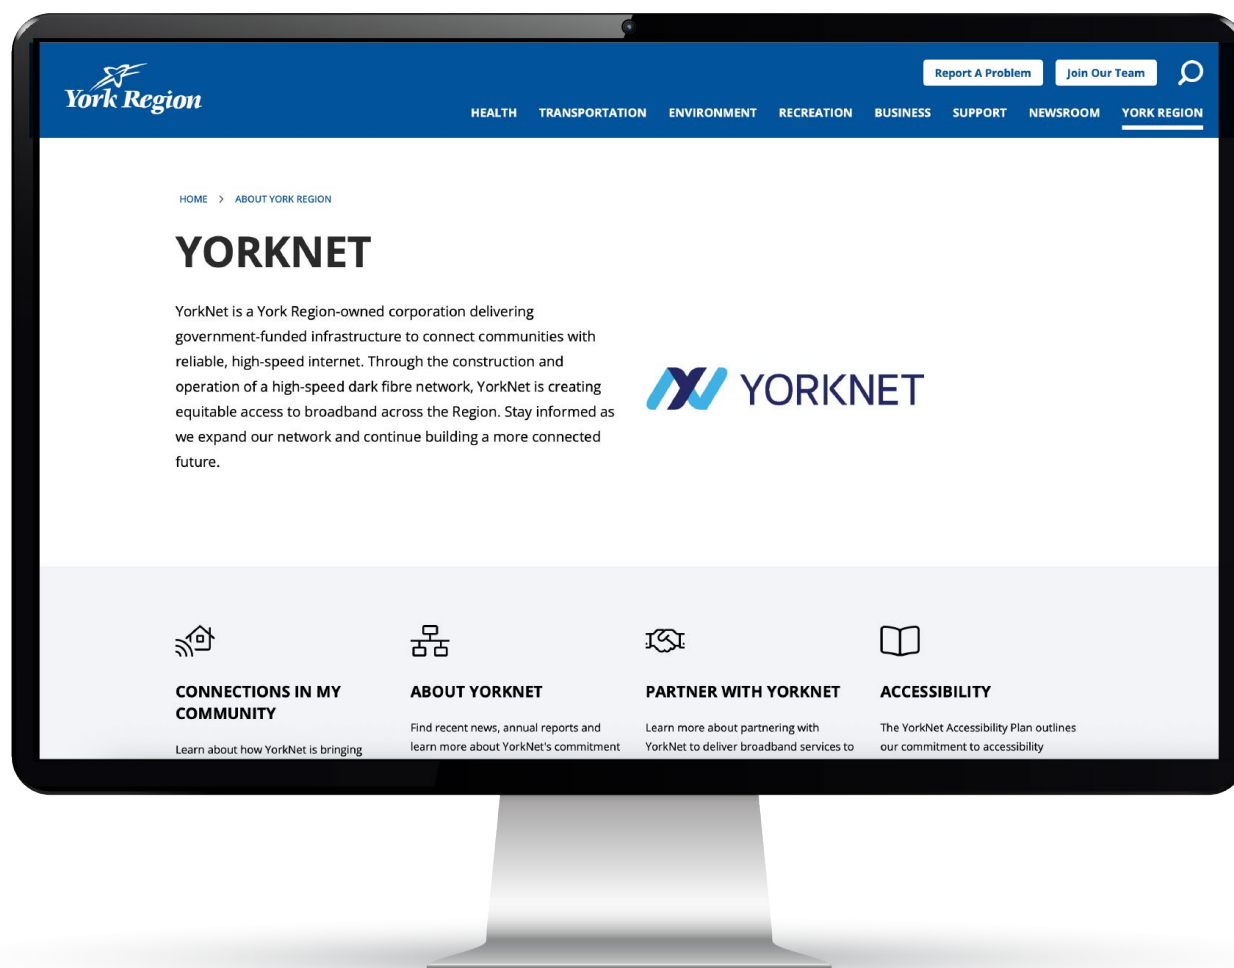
York Region

Report A Problem

Join Our Team

HEALTH TRANSPORTATION ENVIRONMENT RECREATION BUSINESS SUPPORT NEWSROOM YORK REGION

HOME > ABOUT YORK REGION

YORKNET

YorkNet is a York Region-owned corporation delivering government-funded infrastructure to connect communities with reliable, high-speed internet. Through the construction and operation of a high-speed dark fibre network, YorkNet is creating equitable access to broadband across the Region. Stay informed as we expand our network and continue building a more connected future.

YORKNET

CONNECTIONS IN MY COMMUNITY

Learn about how YorkNet is bringing

ABOUT YORKNET

Find recent news, annual reports and learn more about YorkNet's commitment

PARTNER WITH YORKNET

Learn more about partnering with YorkNet to deliver broadband services to

ACCESSIBILITY

The YorkNet Accessibility Plan outlines our commitment to accessibility